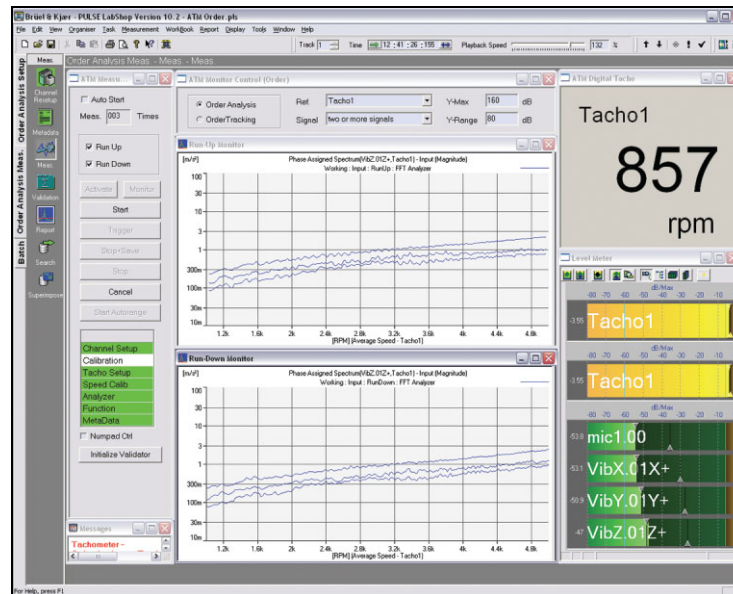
Brüel & Kjær - PULSE LabShop Version 10.2 - ATid Order.pls

File Edit View Organiser Task Measurement Workbook Report Display Tools Window Help

Track 1 Time 12 : 41 : 26 : 155 Playback Speed 132 %

Meas.

Order Analysis Setup

Order Analysis Meas.

Batch

Channel Readup

Metadata

Meas.

Validation

Report

Search

Superimpose

Order Analysis Meas. - Meas. - Meas

ATid Measu...

Auto Start

Meas. 003 Times

Run Up

Run Down

Activate Monitor

Start

Trigger

Stop+Save

Stop

Cancel

Start Autorange

Channel Setup
Calibration
Tacho Setup
Speed Calib
Analyzer
Function
MetaData

Numpad Ctrl

Initialize Validator

Messages

Tachometer -

ATid Monitor Control (Order)

Order Analysis

OrderTracking

Ref Tacho1

Signal two or more signals

Y-Max 160 dB

Y-Range 80 dB

Run-Up Monitor

[m/s²]

Phase Assigned Spectrum(VibZ.01Z+,Tacho1) - Input (Magnitude)
Working : Input : RunUp : FFT Analyzer

100
30
10
3
1
300m
100m
30m
10m

1.2k 1.6k 2k 2.4k 2.8k 3.2k 3.6k 4k 4.4k 4.8k

[RPM] (Average Speed - Tacho1)

Run-Down Monitor

[m/s²]

Phase Assigned Spectrum(VibZ.01Z+,Tacho1) - Input (Magnitude)
Working : Input : RunDown : FFT Analyzer

100
30
10
3
1
300m
100m
30m
10m

1.2k 1.6k 2k 2.4k 2.8k 3.2k 3.6k 4k 4.4k 4.8k

[RPM] (Average Speed - Tacho1)

ATid Digital Tacho

Tacho1

857

rpm

Level Meter

dB/Max
-80 -70 -60 -50 -40 -30 -20 -10

-3.55 Tacho1

dB/Max
-80 -70 -60 -50 -40 -30 -20 -10

-3.55 Tacho1

dB/Max
-80 -70 -60 -50 -40 -30 -20 -10

-53.8 mic1.00

-53.1 VibX.01X+

-50.9 VibY.01Y+

-47 VibZ.01Z+

For Help, press F1